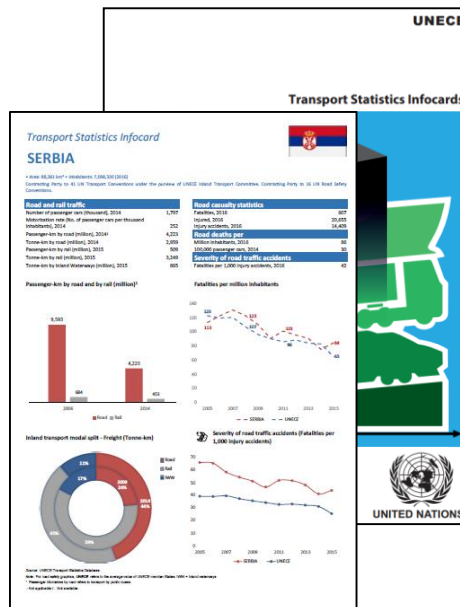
UNECE

Transport Statistics Infocards

Transport Statistics Infocard

SERBIA

• Area: 88,361 km² • Inhabitants: 7,058,322 (2016)
Contracting Party to 41 UN Transport Conventions under the purview of UNECE Inland Transport Committee. Contracting Party to 16 UN Road Safety Conventions.

| Road and rail traffic | |
|---|---|
| Number of passenger cars (thousand), 2014 | 1,797 |
| Motorisation rate (No. of passenger cars per thousand inhabitants), 2014 | 252 |
| Passenger-km by road (million), 2014¹ | 4,223 |
| Passenger-km by rail (million), 2015 | 506 |
| Tonne-km by road (million), 2014 | 2,959 |
| Tonne-km by rail (million), 2015 | 3,249 |
| Tonne-km by Inland Waterways (million), 2015 | 865 |

| Road casualty statistics | |
|---|---|
| Fatalities, 2016 | 607 |
| Injured, 2016 | 20,605 |
| Injury accidents, 2016 | 14,409 |
| Road deaths per | |
| Million inhabitants, 2016 | 86 |
| 100,000 passenger cars, 2014 | 30 |
| Severity of road traffic accidents | |
| Fatalities per 1,000 injury accidents, 2016 | 42 |

Passenger-km by road and by rail (million)¹

9,593
684
4,223
402
2006
2014
Road Rail

Fatalities per million inhabitants

120
100
80
60
40
20
0
123
112
84
65
2005 2007 2009 2011 2013 2015
SERBIA UNECE

Inland transport modal split - Freight (Tonne-km)

Road
Rail
IWW

Severity of road traffic accidents (Fatalities per 1,000 injury accidents)

2005 2007 2009 2011 2013 2015
SERBIA UNECE

Source: UNECE Transport Statistics Database
Note: For road safety graphics, UNECE refers to the average value of UNECE member States. IWW = Inland waterways
¹ Passenger-km carried by road refers to transport by public buses
- Not applicable .. Not available

UNITED NATIONS